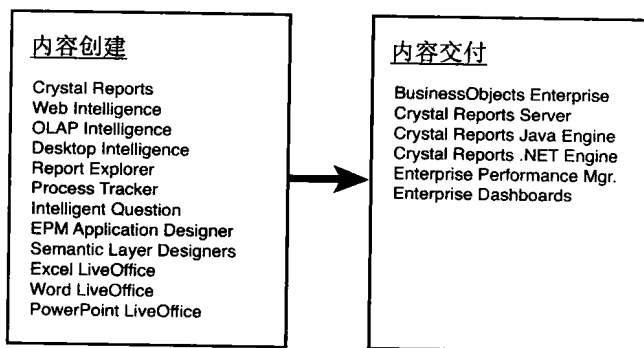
内容创建

Crystal Reports
Web Intelligence
OLAP Intelligence
Desktop Intelligence
Report Explorer
Process Tracker
Intelligent Question
EPM Application Designer
Semantic Layer Designers
Excel LiveOffice
Word LiveOffice
PowerPoint LiveOffice

内容交付

BusinessObjects Enterprise
Crystal Reports Server
Crystal Reports Java Engine
Crystal Reports .NET Engine
Enterprise Performance Mgr.
Enterprise Dashboards